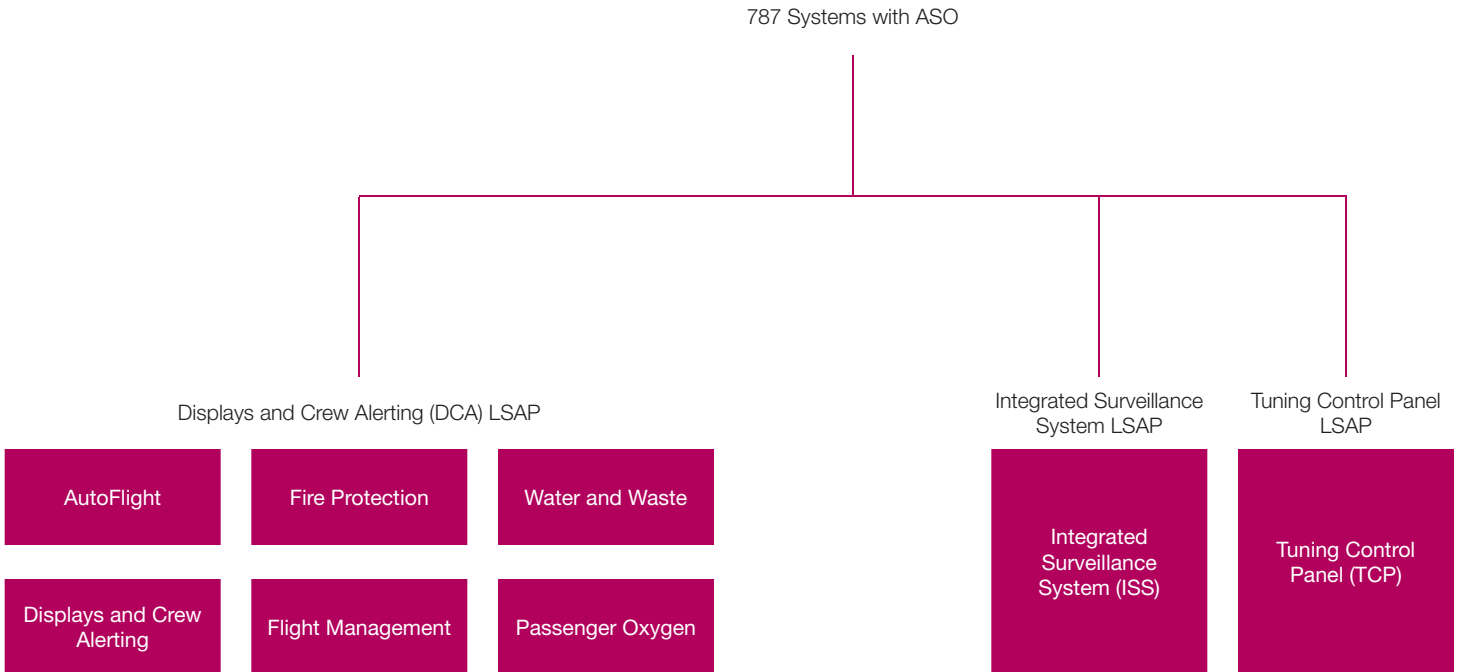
787 Systems with ASO

Displays and Crew Alerting (DCA) LSAP

AutoFlight

Fire Protection

Water and Waste

Displays and Crew Alerting

Flight Management

Passenger Oxygen

Integrated Surveillance System LSAP

Integrated Surveillance System (ISS)

Tuning Control Panel LSAP

Tuning Control Panel (TCP)